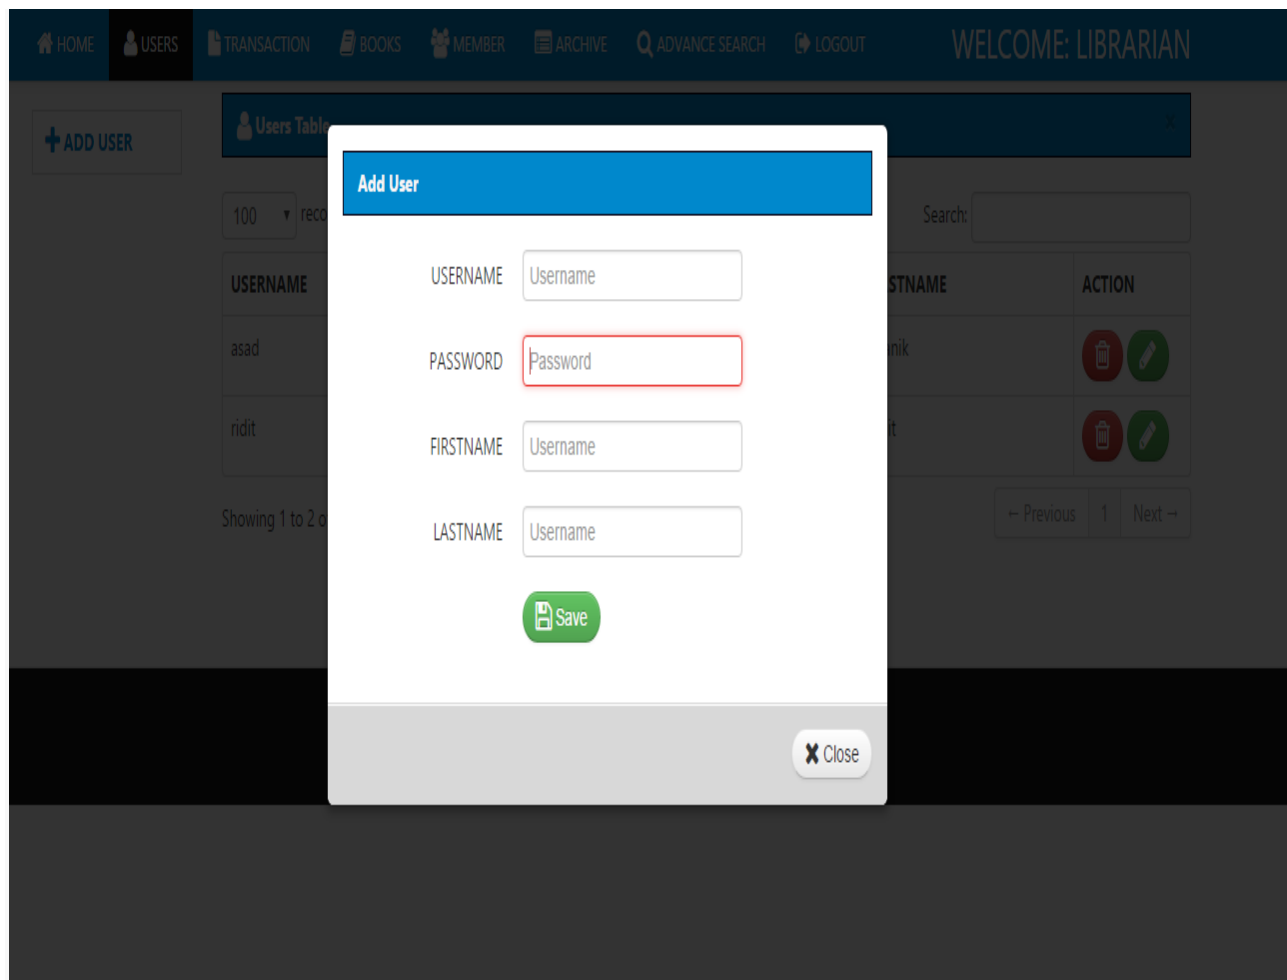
HOME USERS TRANSACTION BOOKS MEMBER ARCHIVE ADVANCE SEARCH LOGOUT WELCOME: LIBRARIAN

ADD USER

Users Table

100 reco

Search:

| USERNAME | STNAME | ACTION |
|---|---|---|
| asad | nik | |
| ridit | it | |

Showing 1 to 2 o

← Previous 1 Next →

Add User

USERNAME Username

PASSWORD Password

FIRSTNAME Username

LASTNAME Username

Save

Close